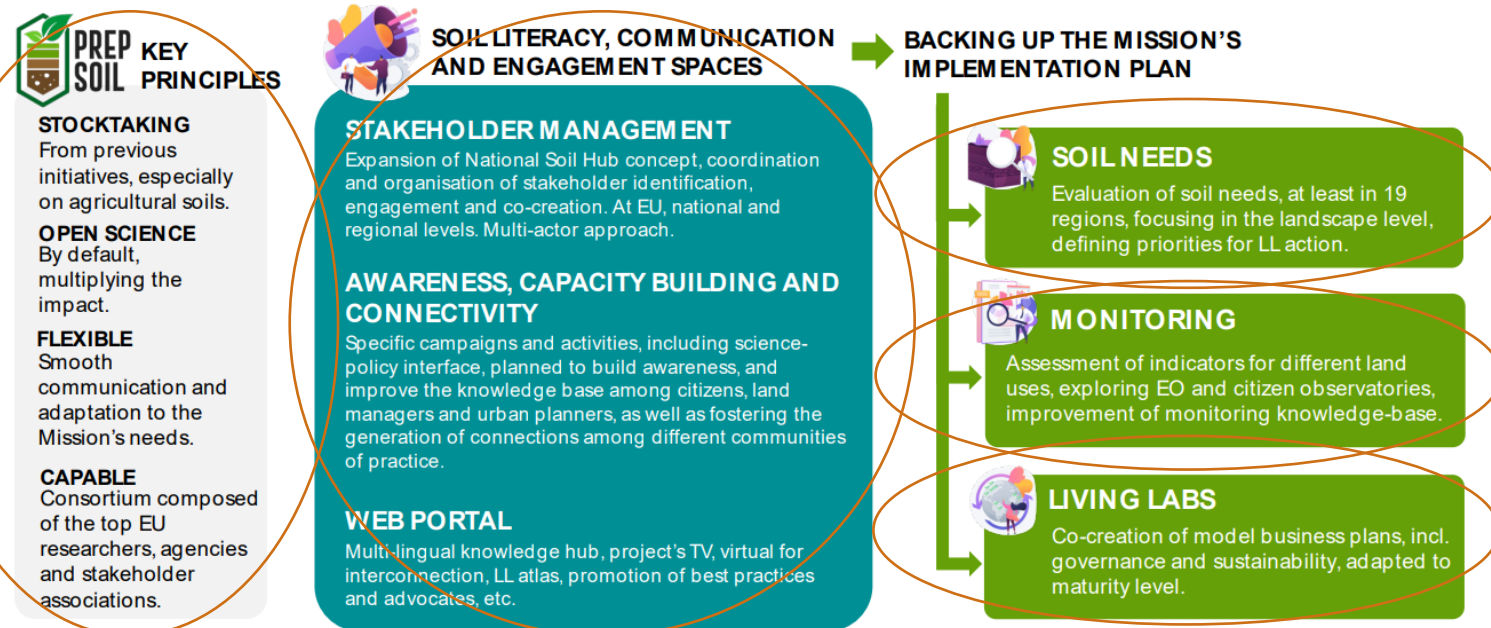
PREP SOIL

KEY PRINCIPLES

STOCKTAKING
From previous initiatives, especially on agricultural soils.

OPEN SCIENCE
By default, multiplying the impact.

FLEXIBLE
Smooth communication and adaptation to the Mission's needs.

CAPABLE
Consortium composed of the top EU researchers, agencies and stakeholder associations.

SOIL LITERACY, COMMUNICATION AND ENGAGEMENT SPACES

STAKEHOLDER MANAGEMENT
Expansion of National Soil Hub concept, coordination and organisation of stakeholder identification, engagement and co-creation. At EU, national and regional levels. Multi-actor approach.

AWARENESS, CAPACITY BUILDING AND CONNECTIVITY
Specific campaigns and activities, including science-policy interface, planned to build awareness, and improve the knowledge base among citizens, land managers and urban planners, as well as fostering the generation of connections among different communities of practice.

WEB PORTAL
Multi-lingual knowledge hub, project's TV, virtual for interconnection, LL atlas, promotion of best practices and advocates, etc.

BACKING UP THE MISSION'S IMPLEMENTATION PLAN

SOIL NEEDS
Evaluation of soil needs, at least in 19 regions, focusing in the landscape level, defining priorities for LL action.

MONITORING
Assessment of indicators for different land uses, exploring EO and citizen observatories, improvement of monitoring knowledge-base.

LIVING LABS
Co-creation of model business plans, incl. governance and sustainability, adapted to maturity level.